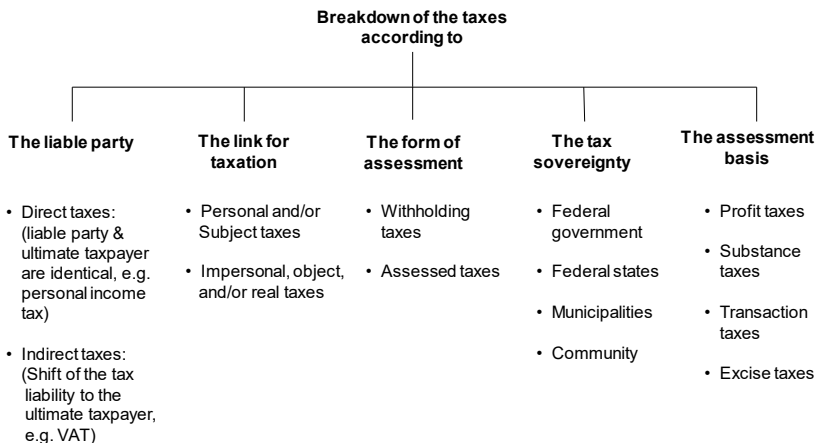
Breakdown of the taxes according to

The liable party

- Direct taxes: (liable party & ultimate taxpayer are identical, e.g. personal income tax)
- Indirect taxes: (Shift of the tax liability to the ultimate taxpayer, e.g. VAT)

The link for taxation

- Personal and/or Subject taxes
- Impersonal, object, and/or real taxes

The form of assessment

- Withholding taxes
- Assessed taxes

The tax sovereignty

- Federal government
- Federal states
- Municipalities
- Community

The assessment basis

- Profit taxes
- Substance taxes
- Transaction taxes
- Excise taxes